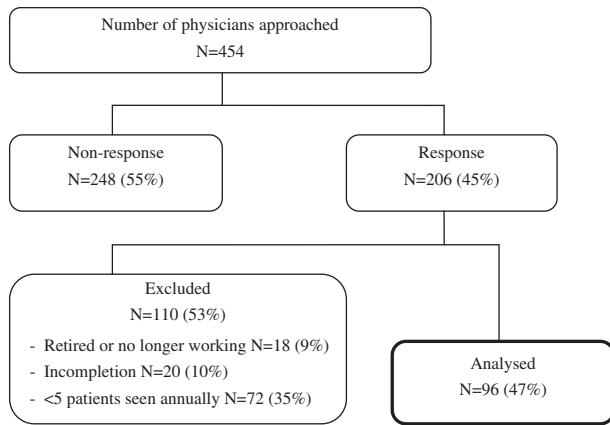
Number of physicians approached
N=454

Non-response
N=248 (55%)

Response
N=206 (45%)

Excluded
N=110 (53%)
- Retired or no longer working N=18 (9%)
- Incompletion N=20 (10%)
- <5 patients seen annually N=72 (35%)

Analysed
N=96 (47%)